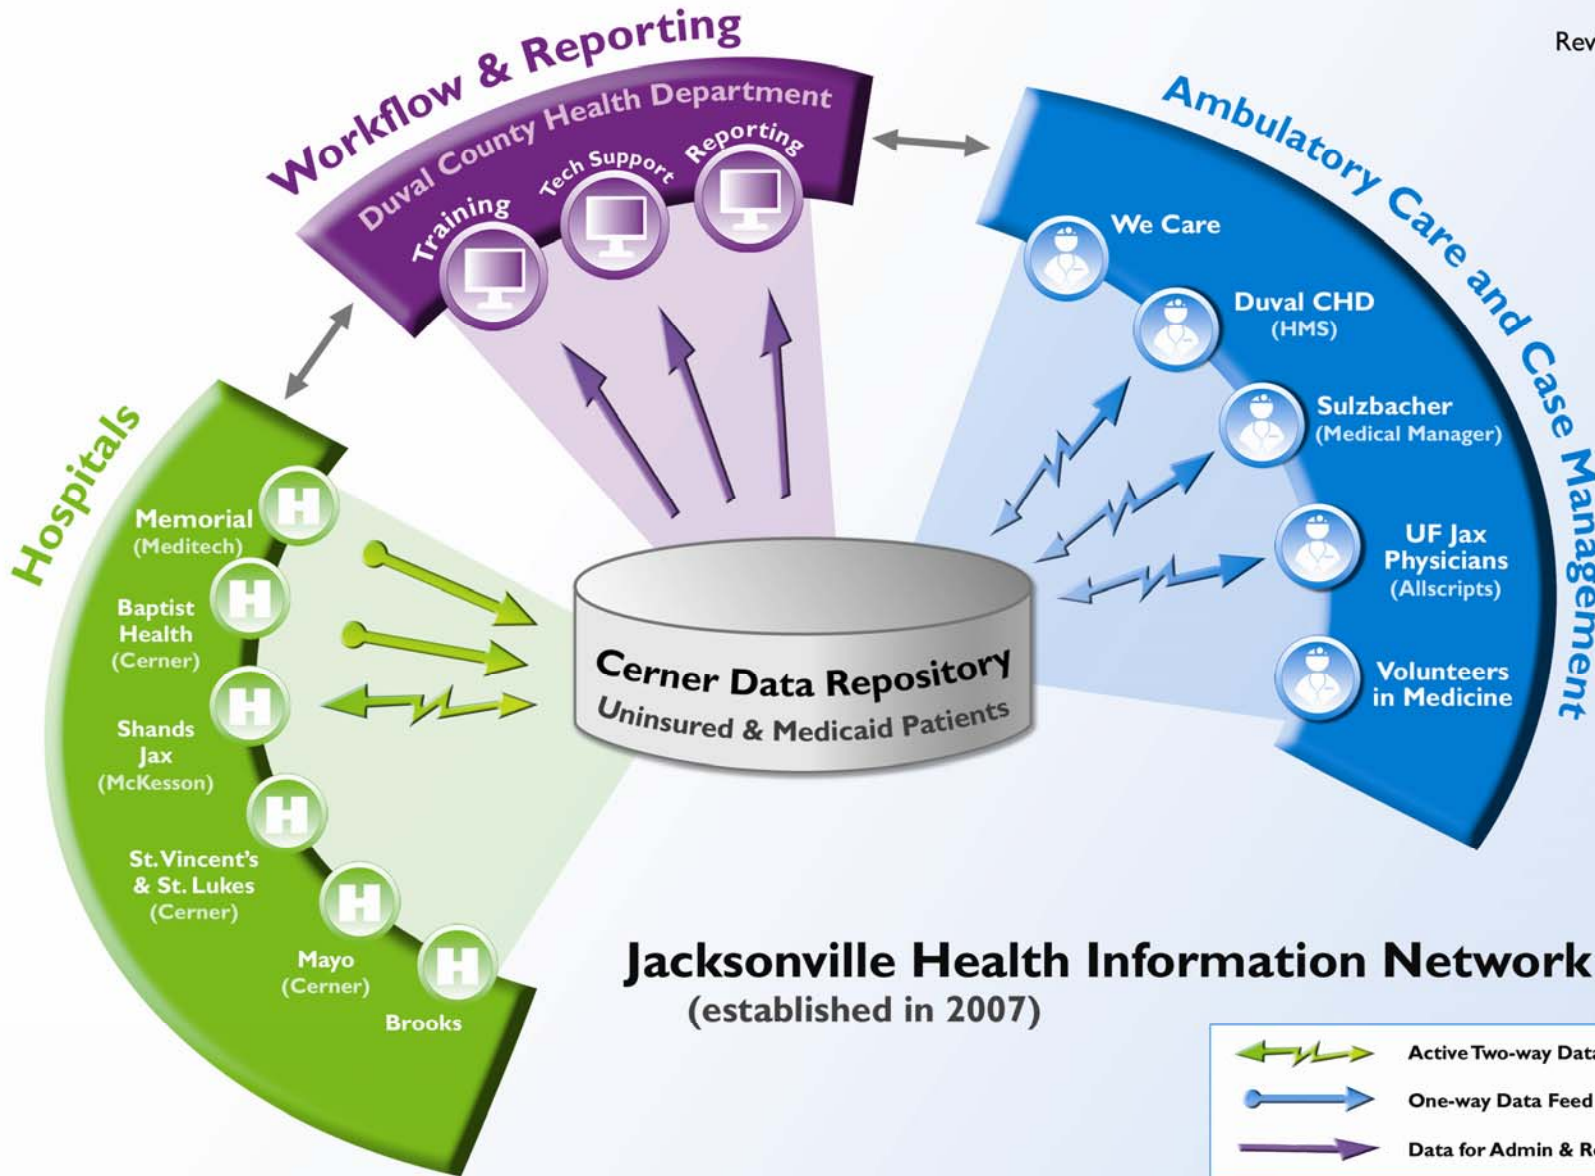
Rev

Workflow & Reporting

Duval County Health Department

Training

Tech Support

Reporting

Ambulatory Care and Case Management

We Care

Duval CHD (HMS)

Sulzbacher (Medical Manager)

UF Jax Physicians (Allscripts)

Volunteers in Medicine

Hospitals

Memorial (Meditech)

Baptist Health (Cerner)

Shands Jax (McKesson)

St. Vincent's & St. Lukes (Cerner)

Mayo (Cerner)

Brooks

Cerner Data Repository
Uninsured & Medicaid Patients

Jacksonville Health Information Network
(established in 2007)

Active Two-way Dat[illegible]

One-way Data Feed

Data for Admin & R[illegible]